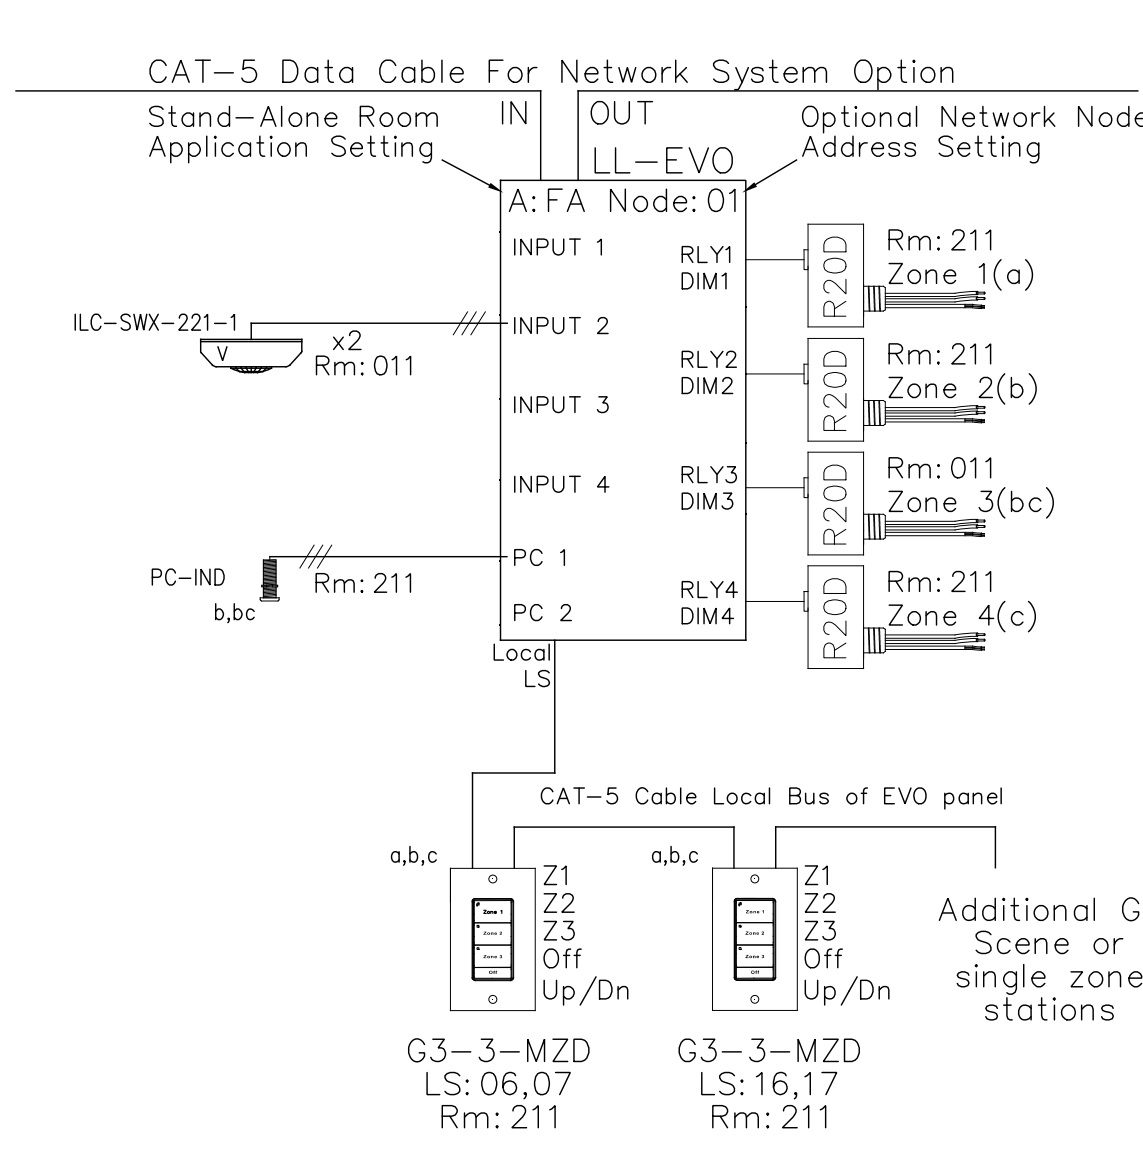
CAT-5 Data Cable For Network System Option

IN

OUT

Stand-Alone Room Application Setting

Optional Network Node Address Setting

LL-EVO

A: FA Node: 01

INPUT 1

RLY1 DIM1

R20D

Rm: 211 Zone 1(a)

ILC-SWX-221-1

V

x2 Rm: 011

INPUT 2

RLY2 DIM2

R20D

Rm: 211 Zone 2(b)

INPUT 3

INPUT 4

RLY3 DIM3

R20D

Rm: 011 Zone 3(bc)

PC-IND

b,bc

Rm: 211

PC 1

PC 2

RLY4 DIM4

R20D

Rm: 211 Zone 4(c)

Local LS

CAT-5 Cable Local Bus of EVO panel

a,b,c

Zone 1

Zone 2

Zone 3

Off

Z1 Z2 Z3 Off Up/Dn

a,b,c

Zone 1

Zone 2

Zone 3

Off

Z1 Z2 Z3 Off Up/Dn

Additional G Scene or single zone stations

G3-3-MZD LS: 06,07 Rm: 211

G3-3-MZD LS: 16,17 Rm: 211